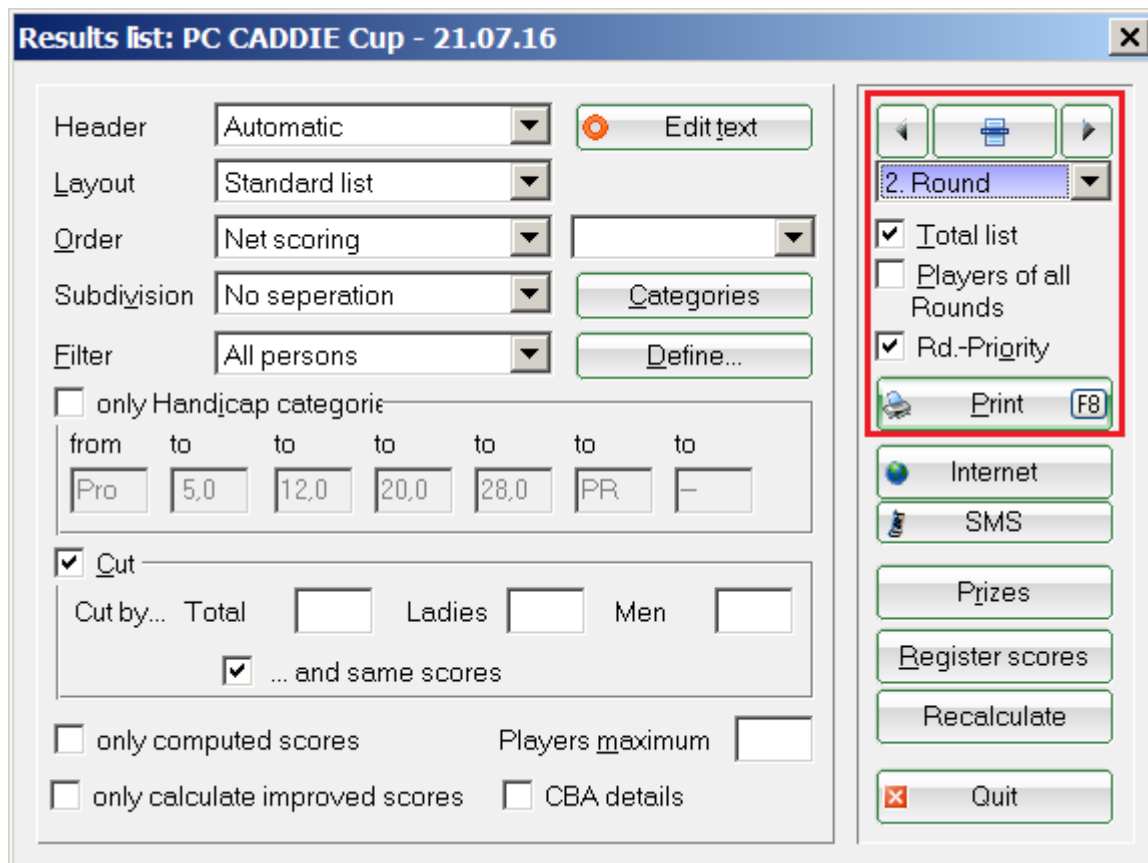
Results list: PC CADDIE Cup - 21.07.16

Header Automatic
Edit text
Layout Standard list
Order Net scoring
Subdivision No seperation
Categories
Filter All persons
Define...
only Handicap categorie

| from | to | to | to | to | to | to |
|---|---|---|---|---|---|---|
| Pro | 5,0 | 12,0 | 20,0 | 28,0 | PR | – |

Cut
Cut by... Total Ladies Men
... and same scores
only computed scores
Players maximum
only calculate improved scores
CBA details

2. Round
Total list
Players of all Rounds
Rd.-Priority
Print F8
Internet
SMS
Prizes
Register scores
Recalculate
Quit